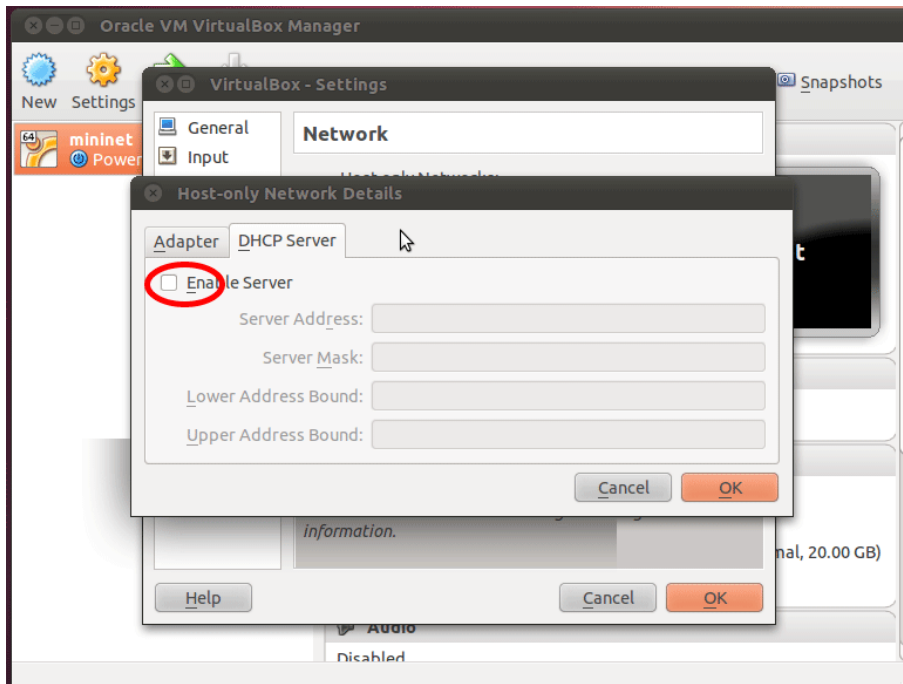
Oracle VM VirtualBox Manager

New Settings

Snapshots

64 mininet
Power

VirtualBox - Settings

General
Input

Network

Host-only Networks:

Host-only Network Details

Adapter DHCP Server

Enable Server

Server Address:
Server Mask:
Lower Address Bound:
Upper Address Bound:

Cancel OK

information.

nal, 20.00 GB)

Help Cancel OK

Audio
Disabled